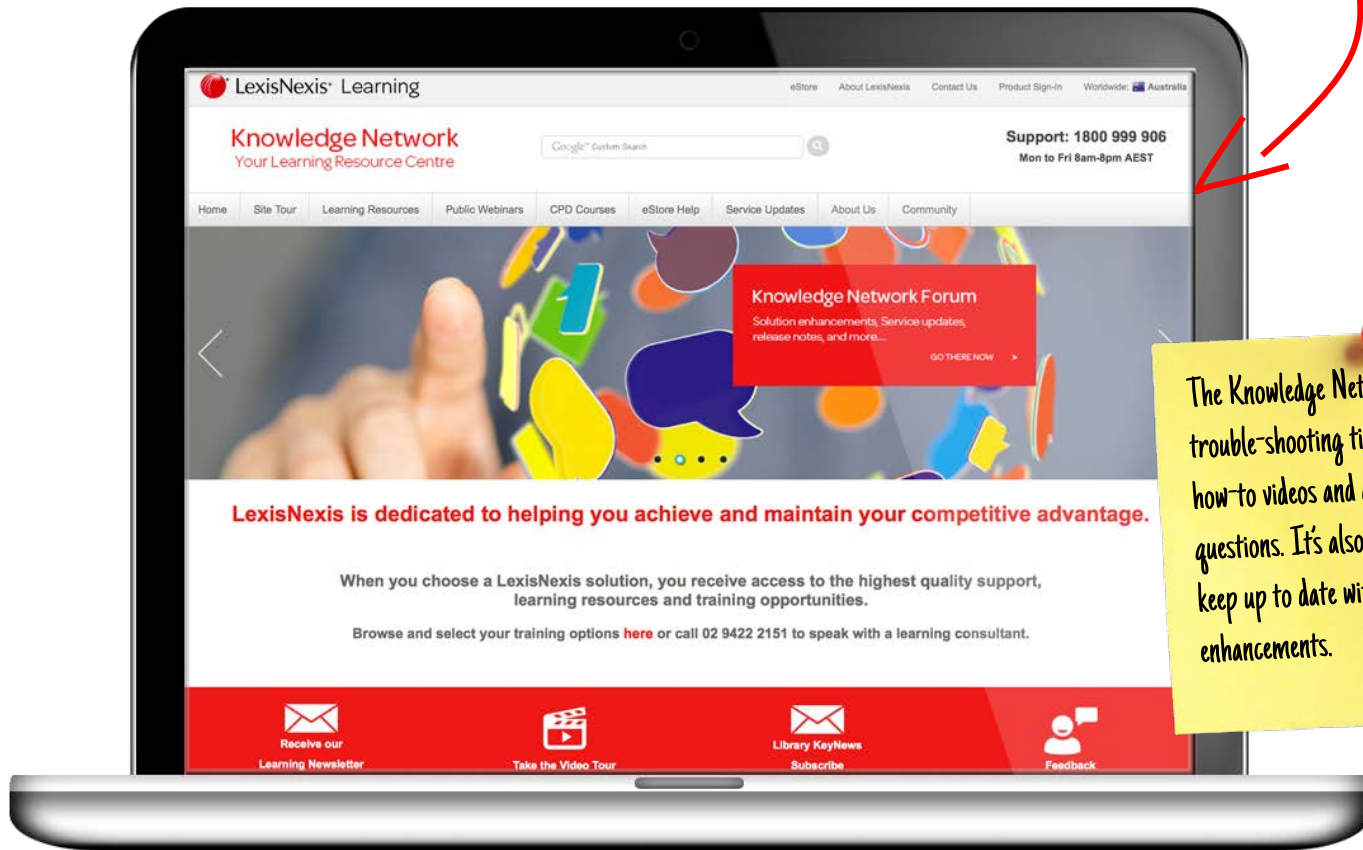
LexisNexis Learning

eStore About LexisNexis Contact Us Product Sign-In Worldwide: Australia

Knowledge Network
Your Learning Resource Centre

Google Custom Search

Support: 1800 999 906
Mon to Fri 8am-8pm AEST

Home Site Tour Learning Resources Public Webinars CPD Courses eStore Help Service Updates About Us Community

Knowledge Network Forum
Solution enhancements, Service updates, release notes, and more....
GO THERE NOW >

LexisNexis is dedicated to helping you achieve and maintain your competitive advantage.

When you choose a LexisNexis solution, you receive access to the highest quality support, learning resources and training opportunities.

Browse and select your training options here or call 02 9422 2151 to speak with a learning consultant.

Receive our Learning Newsletter

Take the Video Tour

Library KeyNews Subscribe

Feedback

The Knowledge Net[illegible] trouble-shooting ti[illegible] how-to videos and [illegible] questions. It's also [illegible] keep up to date wi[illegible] enhancements.